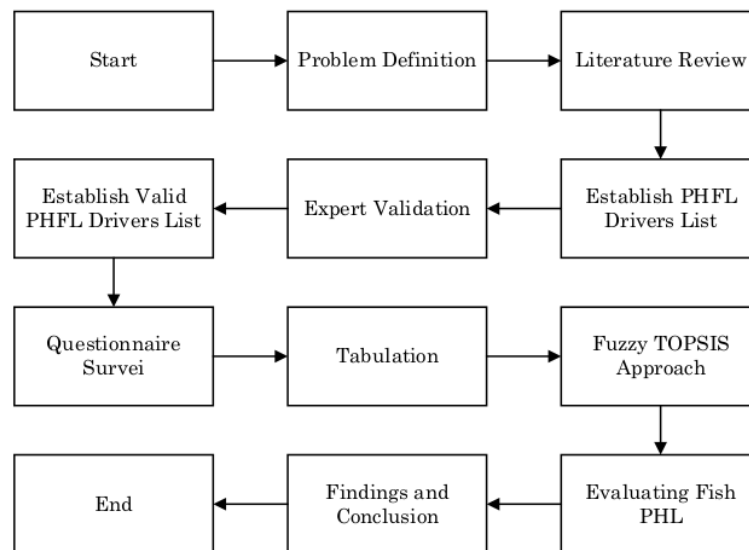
Start

Problem Definition

Literature Review

Establish PHFL Drivers List

Expert Validation

Establish Valid PHFL Drivers List

Questionnaire Survei

Tabulation

Fuzzy TOPSIS Approach

Evaluating Fish PHL

Findings and Conclusion

End